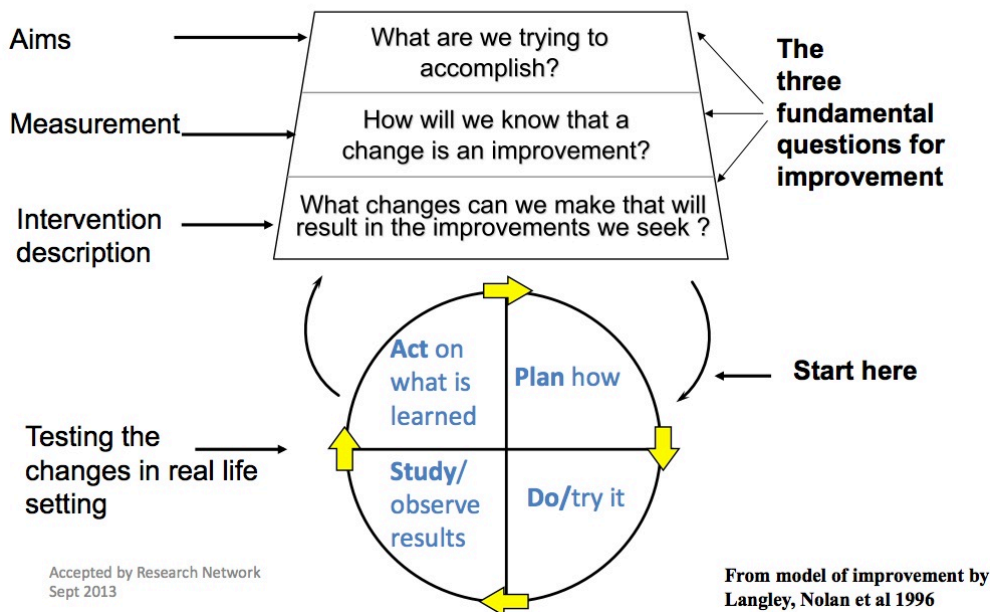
Aims

What are we trying to accomplish?

Measurement

How will we know that a change is an improvement?

Intervention description

What changes can we make that will result in the improvements we seek ?

The three fundamental questions for improvement

Act on what is learned

Plan how

Start here

Testing the changes in real life setting

Study/ observe results

Do/try it

Accepted by Research Network Sept 2013

From model of improvement by Langley, Nolan et al 1996